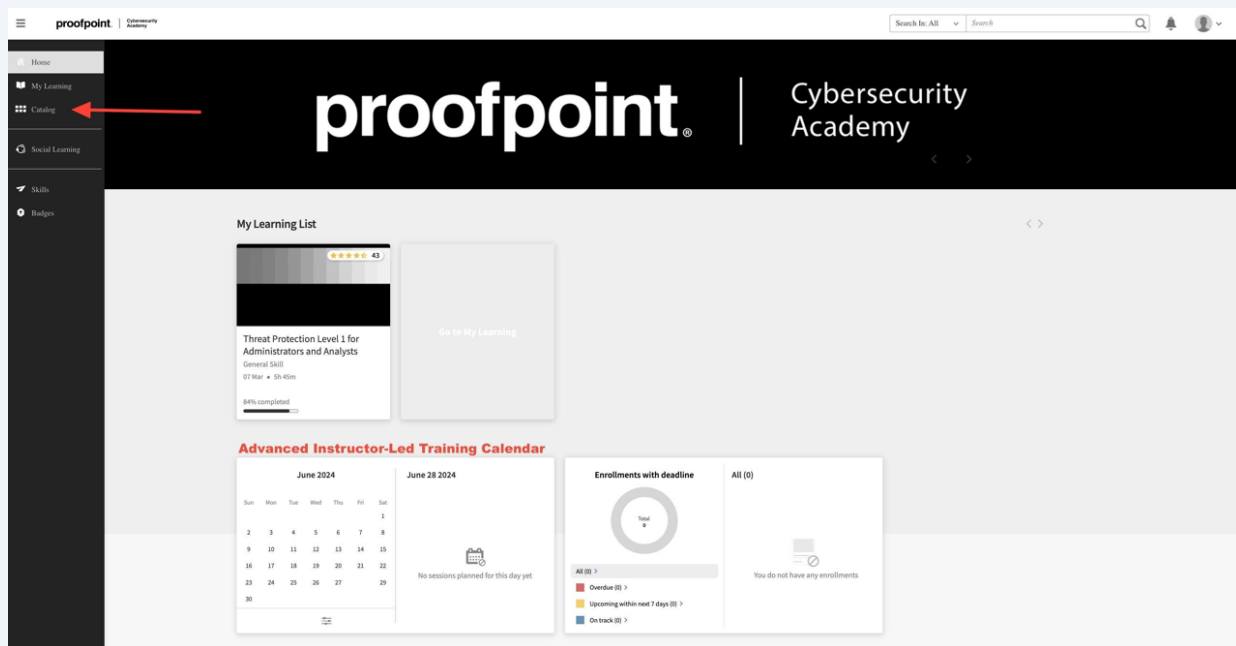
proofpoint. | Cybersecurity Academy

Search In: All
Search

Home
My Learning
Catalog
Social Learning
Skills
Badges

proofpoint. | Cybersecurity Academy

My Learning List

43

Threat Protection Level 1 for Administrators and Analysts
General Skill
07 Mar • 5h 45m
84% completed

Go to My Learning

Advanced Instructor-Led Training Calendar

June 2024

| Sun | Mon | Tue | Wed | Thu | Fri | Sat |
|---|---|---|---|---|---|---|
| | | | | | | 1 |
| 2 | 3 | 4 | 5 | 6 | 7 | 8 |
| 9 | 10 | 11 | 12 | 13 | 14 | 15 |
| 16 | 17 | 18 | 19 | 20 | 21 | 22 |
| 23 | 24 | 25 | 26 | 27 | | 29 |
| 30 | | | | | | |

June 28 2024

No sessions planned for this day yet

Enrollments with deadline

Total
0

All (0)
Overdue (0)
Upcoming within next 7 days (0)
On track (0)

All (0)

You do not have any enrollments